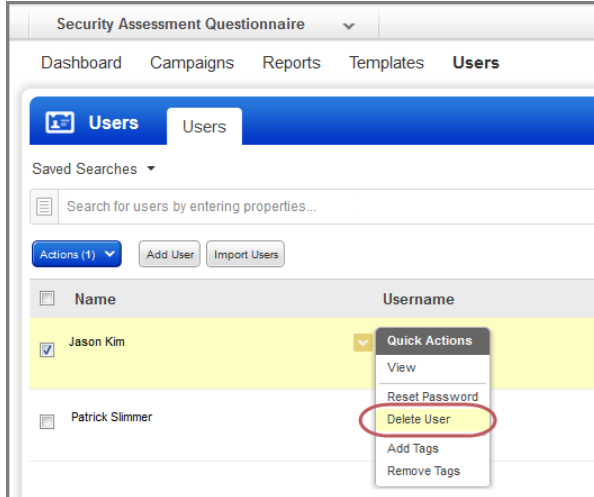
Security Assessment Questionnaire

Dashboard Campaigns Reports Templates Users

Users Users

Saved Searches

Search for users by entering properties...

Actions (1) Add User Import Users

| | Name | Username |
|---|---|---|
| | Jason Kim | |
| | Patrick Slimmer | |

Quick Actions
View
Reset Password
Delete User
Add Tags
Remove Tags